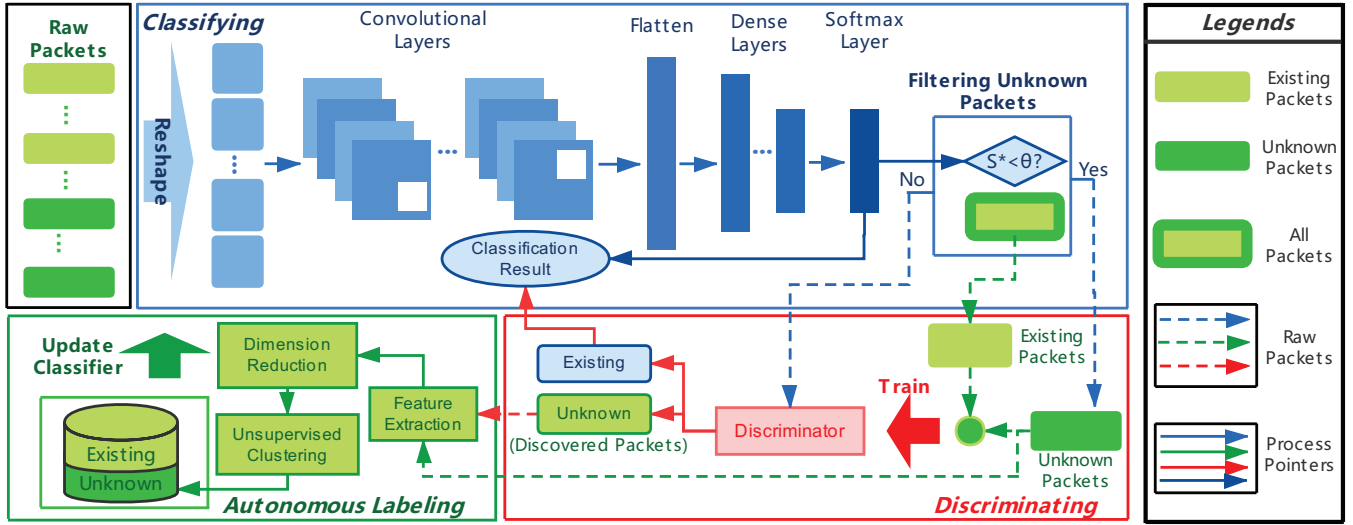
Raw Packets

Classifying

Reshape

Convolutional Layers

Flatten

Dense Layers

Softmax Layer

Filtering Unknown Packets

$S^*<\theta$?

No

Yes

Classification Result

Legends

Existing Packets

Unknown Packets

All Packets

Raw Packets

Process Pointers

Update Classifier

Dimension Reduction

Unsupervised Clustering

Feature Extraction

Existing

Unknown

Autonomous Labeling

Existing

Unknown

(Discovered Packets)

Discriminator

Train

Existing Packets

Unknown Packets

Discriminating